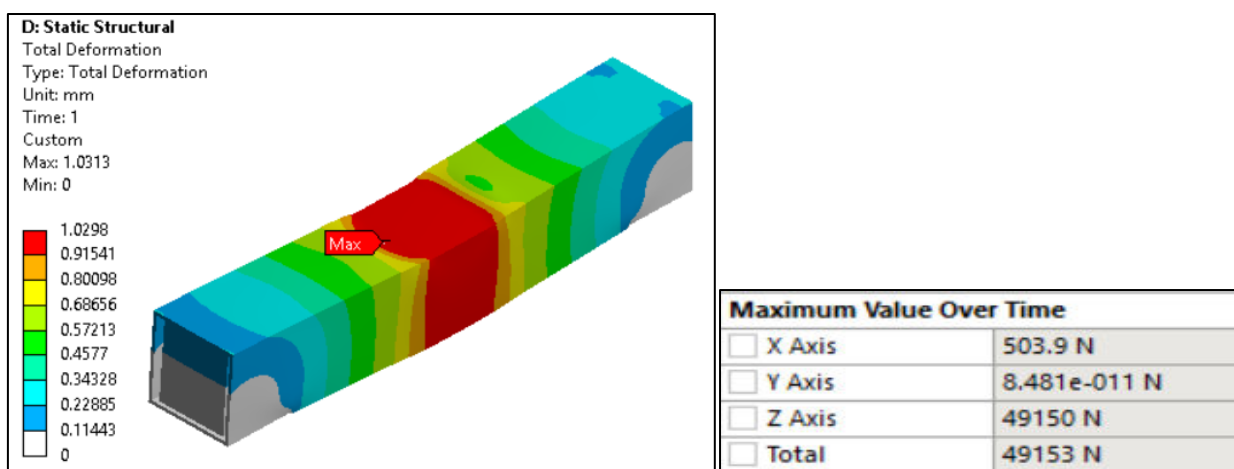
D: Static Structural
Total Deformation
Type: Total Deformation
Unit: mm
Time: 1
Custom
Max: 1.0313
Min: 0

1.0298
0.91541
0.80098
0.68656
0.57213
0.4577
0.34328
0.22885
0.11443
0

Max

| Maximum Value Over Time | |
|---|---|
| X Axis | 503.9 N |
| Y Axis | 8.481e-011 N |
| Z Axis | 49150 N |
| Total | 49153 N |